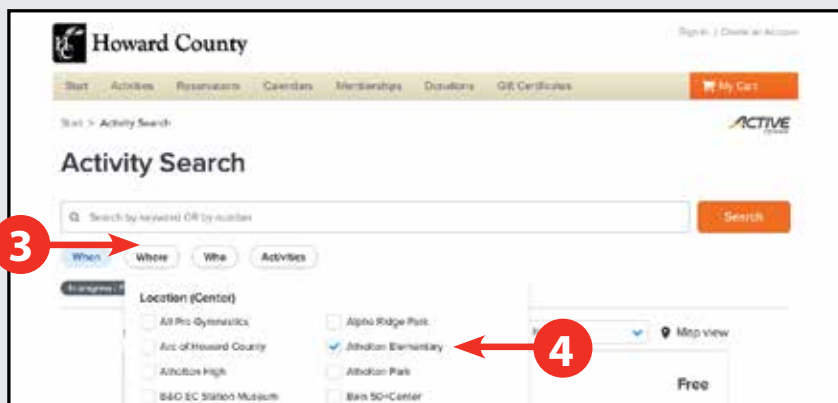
Howard County

Sign in | Create an Account

Start Activities Reservations Calendars Memberships Donations Gift Certificates

My Cart

Start > Activity Search

ACTIVE

Activity Search

Search by keyword OR by number

Search

3

When Where Who Activities

Location (Center)

All Pro Gymnastics
Arc of Howard County
Atholton High
B&O EC Station Museum

Alpha Ridge Park
Atholton Elementary
Atholton Park
Barn 50+Center

Map view

4

Free